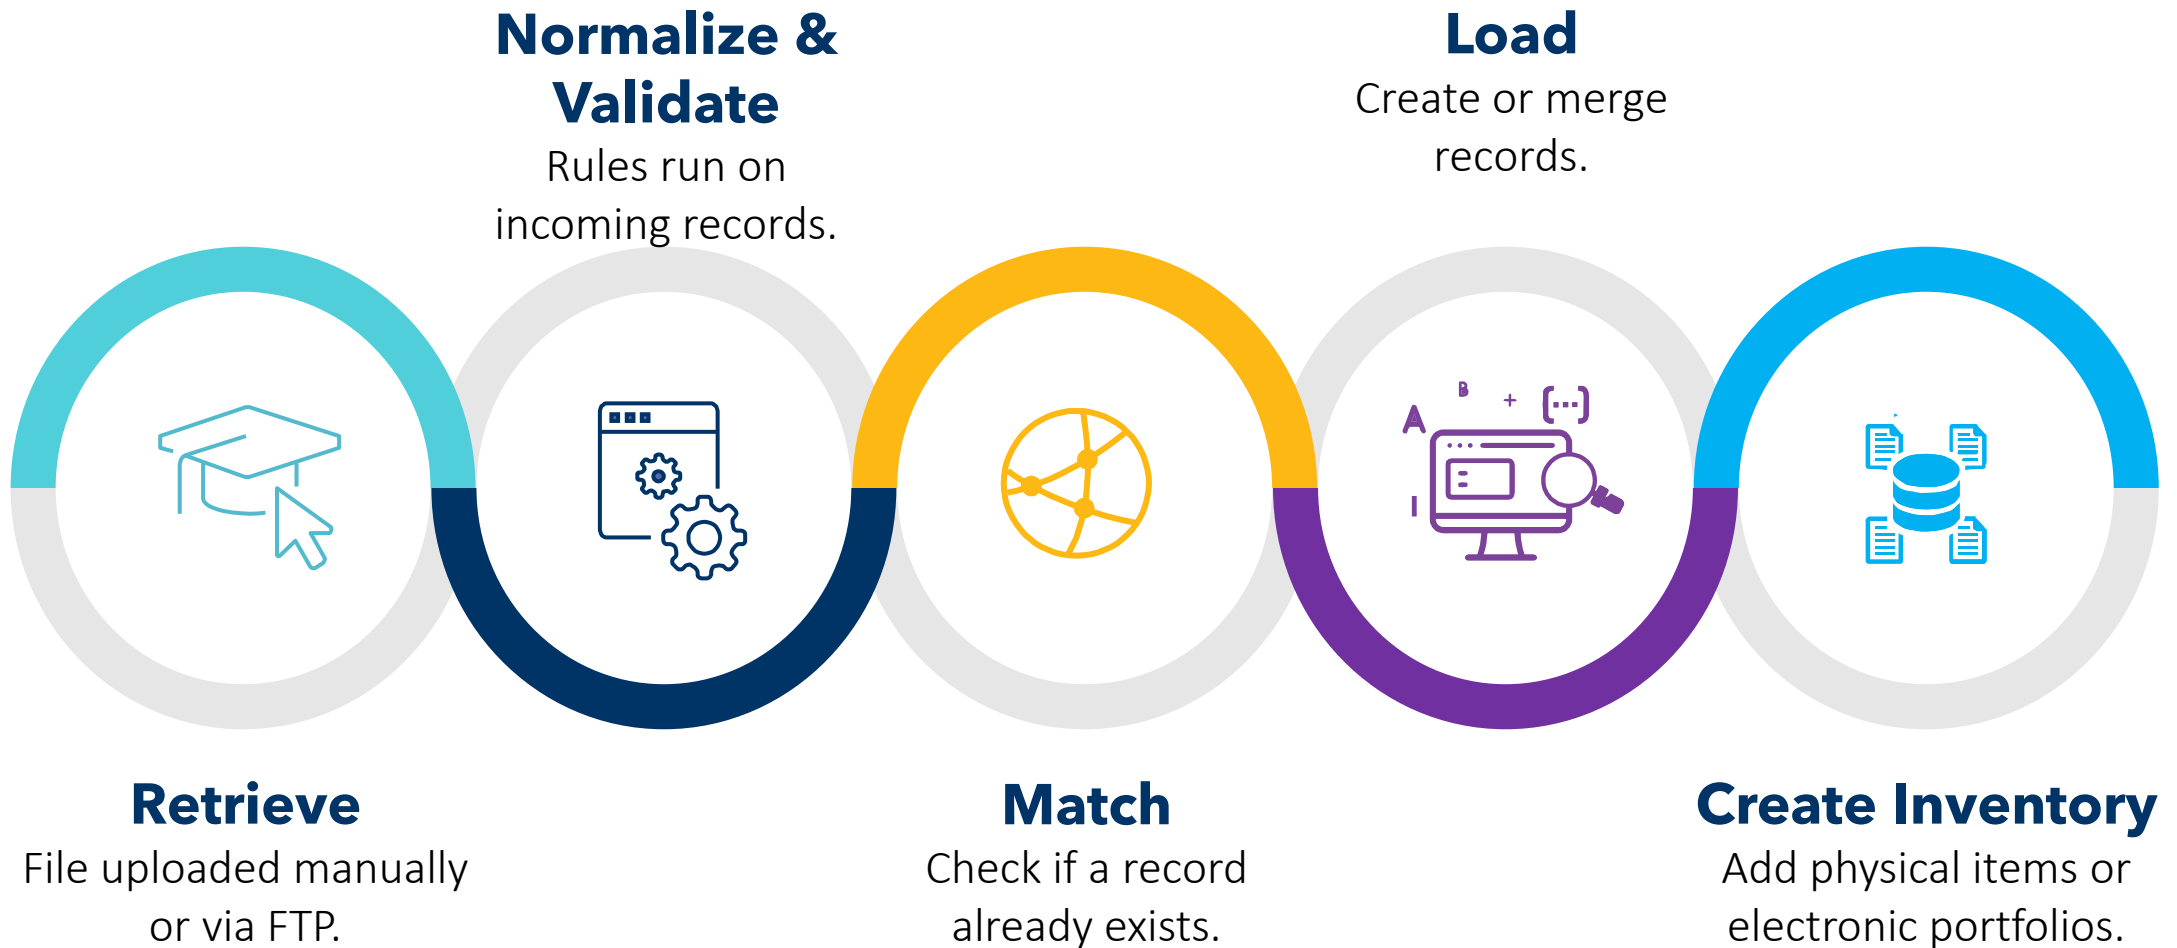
Normalize & Validate
Rules run on incoming records.

Load
Create or merge records.

Retrieve
File uploaded manually or via FTP.

Match
Check if a record already exists.

Create Inventory
Add physical items or electronic portfolios.